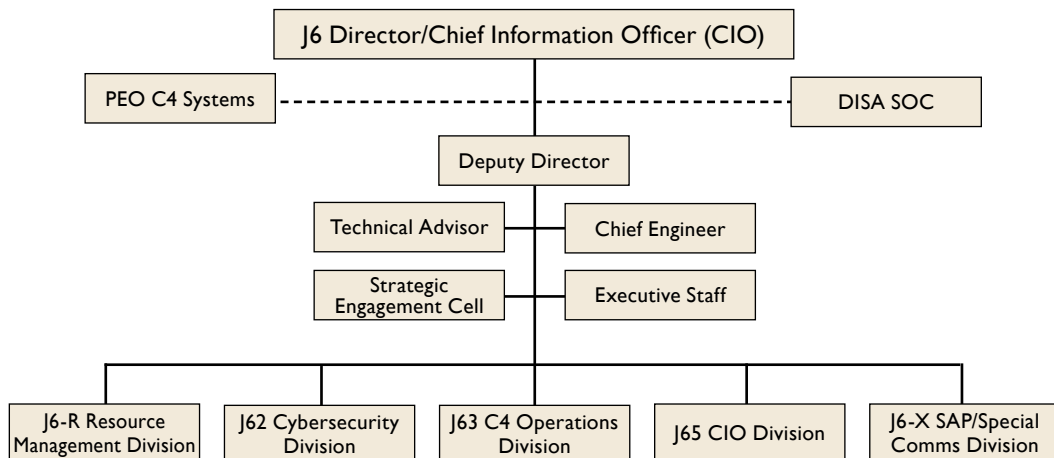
J6 Director/Chief Information Officer (CIO)

PEO C4 Systems

DISA SOC

Deputy Director

Technical Advisor

Chief Engineer

Strategic Engagement Cell

Executive Staff

J6-R Resource Management Division

J62 Cybersecurity Division

J63 C4 Operations Division

J65 CIO Division

J6-X SAP/Special Comms Division